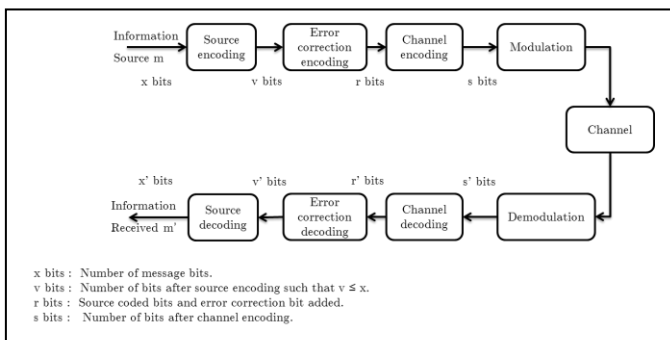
Information
Source m

Source encoding

Error correction encoding

Channel encoding

Modulation

x bits

v bits

r bits

s bits

Channel

x' bits

v' bits

r' bits

s' bits

Information
Received m'

Source decoding

Error correction decoding

Channel decoding

Demodulation

x bits : Number of message bits.
v bits : Number of bits after source encoding such that $v \leq x$.
r bits : Source coded bits and error correction bit added.
s bits : Number of bits after channel encoding.